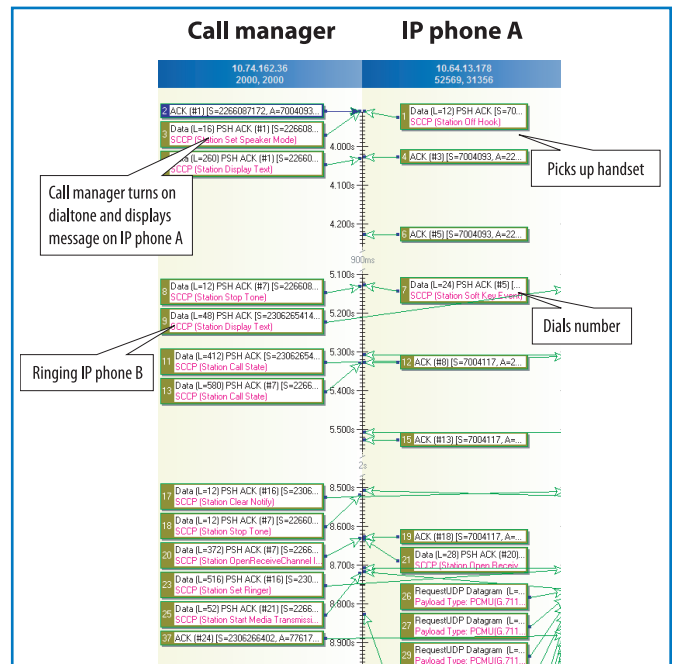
Call manager

IP phone A

10.74.162.36
2000, 2000

10.64.13.178
52569, 31356

2 ACK (#1) [S=2266087172, A=7004093...

1 Data (L=12) PSH ACK [S=70...
SCCP (Station Off Hook)

3 Data (L=16) PSH ACK (#1) [S=226608...
SCCP (Station Set Speaker Mode)

4.000s

Picks up handset

4 ACK (#3) [S=7004093, A=22...

5 Data (L=260) PSH ACK (#1) [S=22660...
SCCP (Station Display Text)

4.100s

Call manager turns on dialtone and displays message on IP phone A

4.200s

6 ACK (#5) [S=7004093, A=22...

900ms

5.100s

8 Data (L=12) PSH ACK (#7) [S=226608...
SCCP (Station Stop Tone)

7 Data (L=24) PSH ACK (#5) [...
SCCP (Station Soft Key Event)

9 Data (L=48) PSH ACK (#7) [S=2306265414...
SCCP (Station Display Text)

5.200s

Dials number

Ringing IP phone B

5.300s

11 Data (L=412) PSH ACK (#7) [S=23062654...
SCCP (Station Call State)

12 ACK (#8) [S=7004117, A=2...

13 Data (L=580) PSH ACK (#7) [S=2266...
SCCP (Station Call State)

5.400s

5.500s

15 ACK (#13) [S=7004117, A=...

2s

8.500s

17 Data (L=12) PSH ACK (#16) [S=2306...
SCCP (Station Clear Notify)

18 Data (L=12) PSH ACK (#7) [S=22660...
SCCP (Station Stop Tone)

8.600s

19 ACK (#18) [S=7004117, A=...

20 Data (L=372) PSH ACK (#7) [S=2266...
SCCP (Station OpenReceiveChannel I...

21 Data (L=28) PSH ACK (#20)...
SCCP (Station Open Receiv...

8.700s

23 Data (L=516) PSH ACK (#16) [S=230...
SCCP (Station Set Ringer)

26 RequestUDP Datagram [L=...
Payload Type: PCMU(G.711...

8.800s

25 Data (L=52) PSH ACK (#21) [S=2266...
SCCP (Station Start Media Transmissi...

27 RequestUDP Datagram [L=...
Payload Type: PCMU(G.711...

37 ACK (#24) [S=2306266402, A=77617...

8.900s

29 RequestUDP Datagram [L=...
Payload Type: PCMU(G.711...